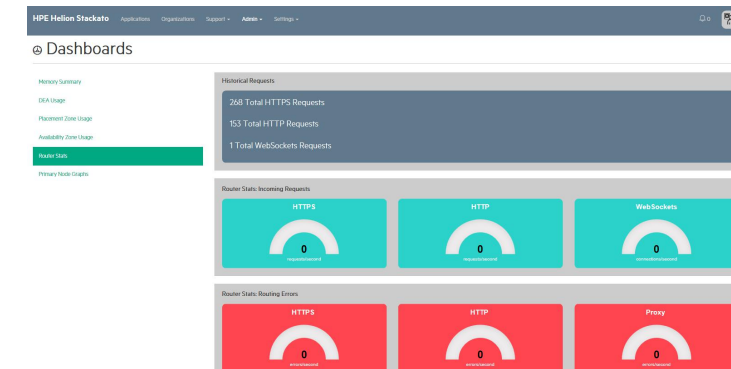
HPE Helion Stackato Applications Organizations Support ▾ Admin ▾ Settings ▾

0

Dashboards

Memory Summary

DEA Usage

Placement Zone Usage

Availability Zone Usage

Router Stats

Primary Node Graphs

Historical Requests

268 Total HTTPS Requests

153 Total HTTP Requests

1 Total WebSockets Requests

Router Stats: Incoming Requests

HTTPS

0

requests/second

HTTP

0

requests/second

WebSockets

0

connections/second

Router Stats: Routing Errors

HTTPS

0

errors/second

HTTP

0

errors/second

Proxy

0

errors/second